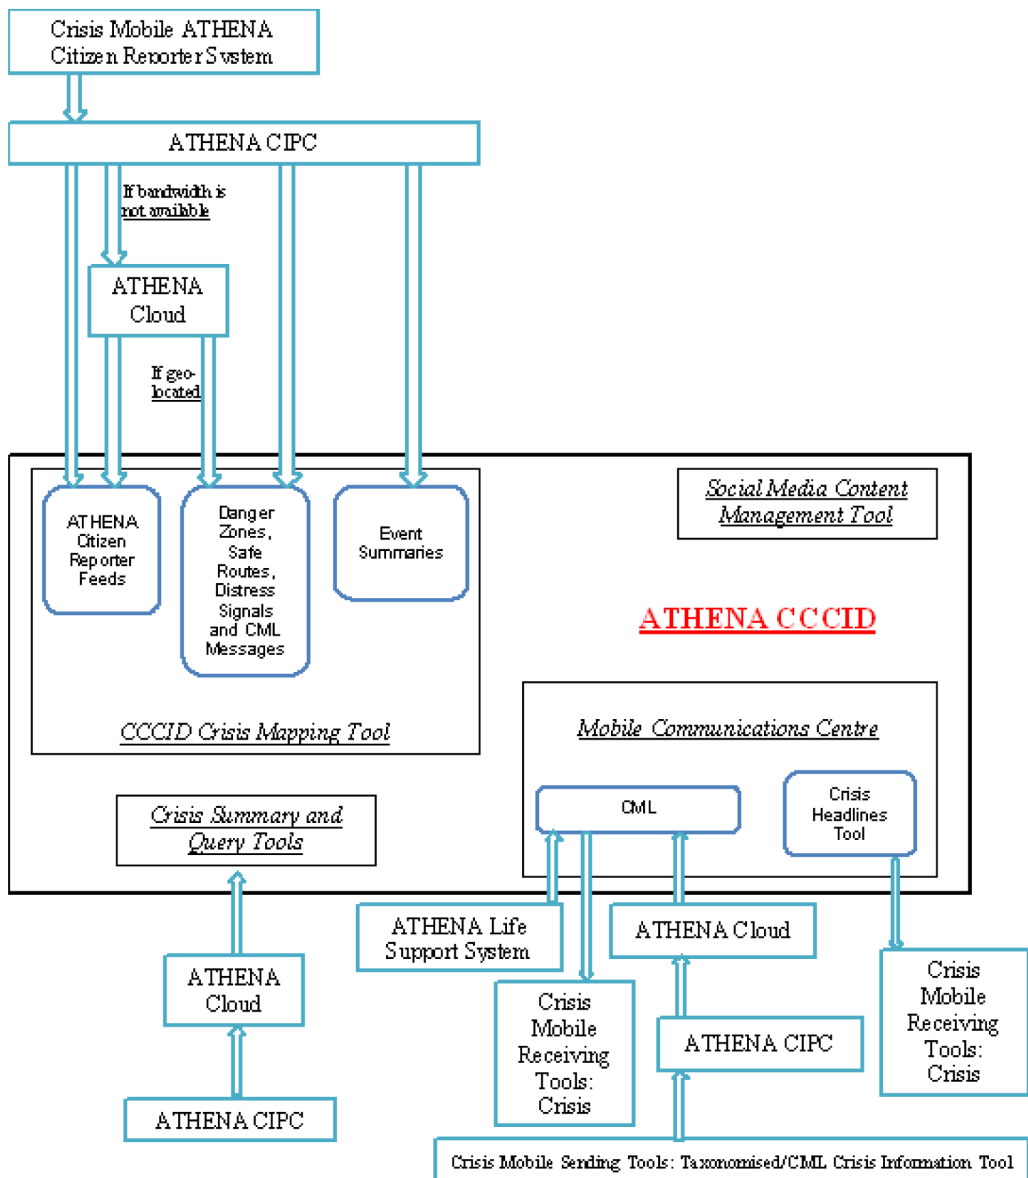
Crisis Mobile ATHENA Citizen Reporter System

ATHENA CIPC

If bandwidth is not availible

ATHENA Cloud

If geo-located

ATHENA Citizen Reporter Feeds

Danger Zones, Safe Routes, Distress Signals and CML Messages

Event Summaries

Social Media Content Management Tool

ATHENA CCCID

CCCID Crisis Mapping Tool

Mobile Communications Centre

CML

Crisis Headlines Tool

Crisis Summary and Query Tools

ATHENA Life Support System

ATHENA Cloud

ATHENA Cloud

Crisis Mobile Receiving Tools: Crisis

ATHENA CIPC

Crisis Mobile Receiving Tools: Crisis

ATHENA CIPC

Crisis Mobile Sending Tools: Taxonomised/CML Crisis Information Tool